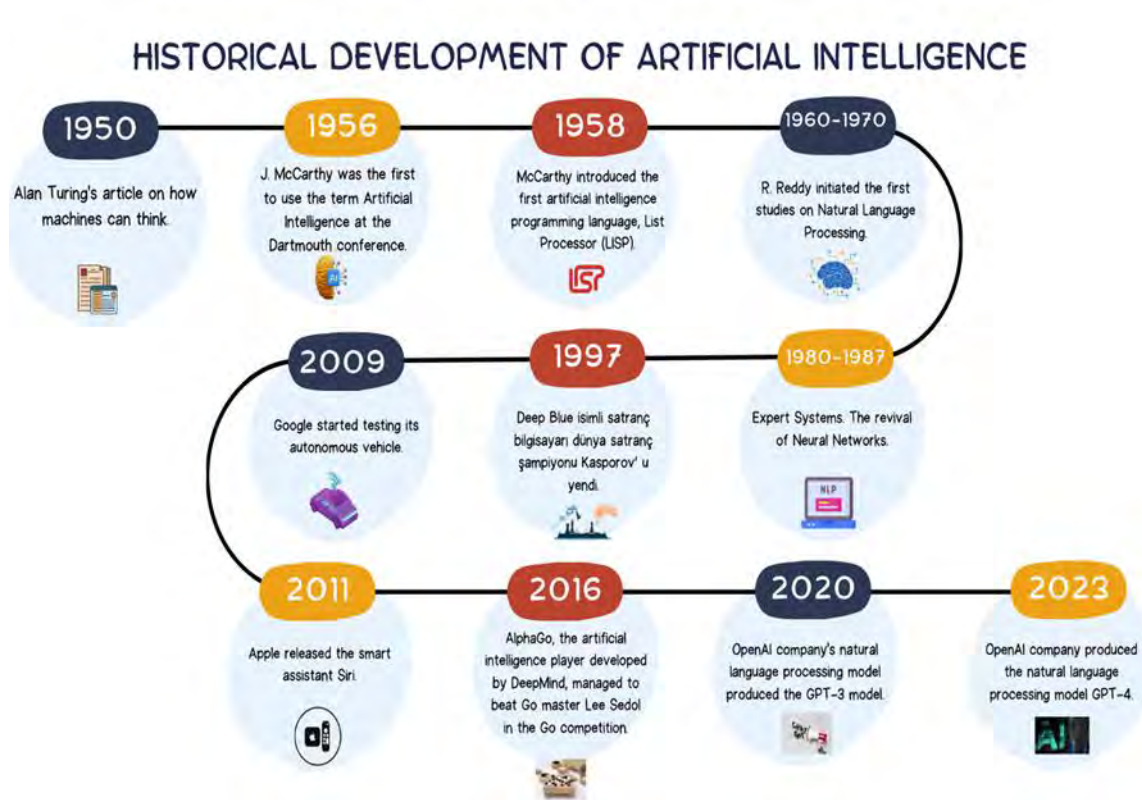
HISTORICAL DEVELOPMENT OF ARTIFICIAL INTELLIGENCE

1950

Alan Turing's article on how machines can think.

1956

J. McCarthy was the first to use the term Artificial Intelligence at the Dartmouth conference.

1958

McCarthy introduced the first artificial intelligence programming language, List Processor (LISP).

1960-1970

R. Reddy initiated the first studies on Natural Language Processing.

1980-1987

Expert Systems. The revival of Neural Networks.

NLP

1997

Deep Blue isimli satranç bilgisayarı dünya satranç şampiyonu Kasporov' u yendi.

2009

Google started testing its autonomous vehicle.

2011

Apple released the smart assistant Siri.

2016

AlphaGo, the artificial intelligence player developed by DeepMind, managed to beat Go master Lee Sedol in the Go competition.

2020

OpenAI company's natural language processing model produced the GPT-3 model.

2023

OpenAI company produced the natural language processing model GPT-4.

AI